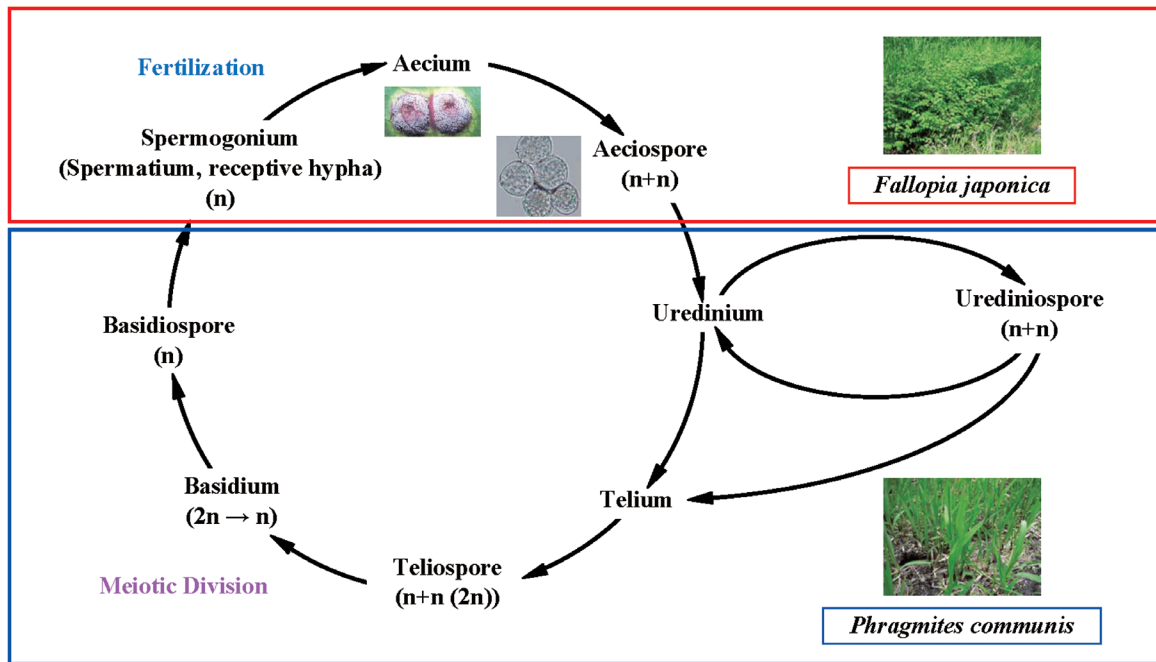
Fertilization

Aecium

Spermogonium
(Spermatium, receptive hypha)
(n)

Aeciospore
(n+n)

Fallopia japonica

Uredinium

Urediniospore
(n+n)

Basidiospore
(n)

Basidium
(2n → n)

Telium

Meiotic Division

Teliospore
(n+n (2n))

Phragmites communis